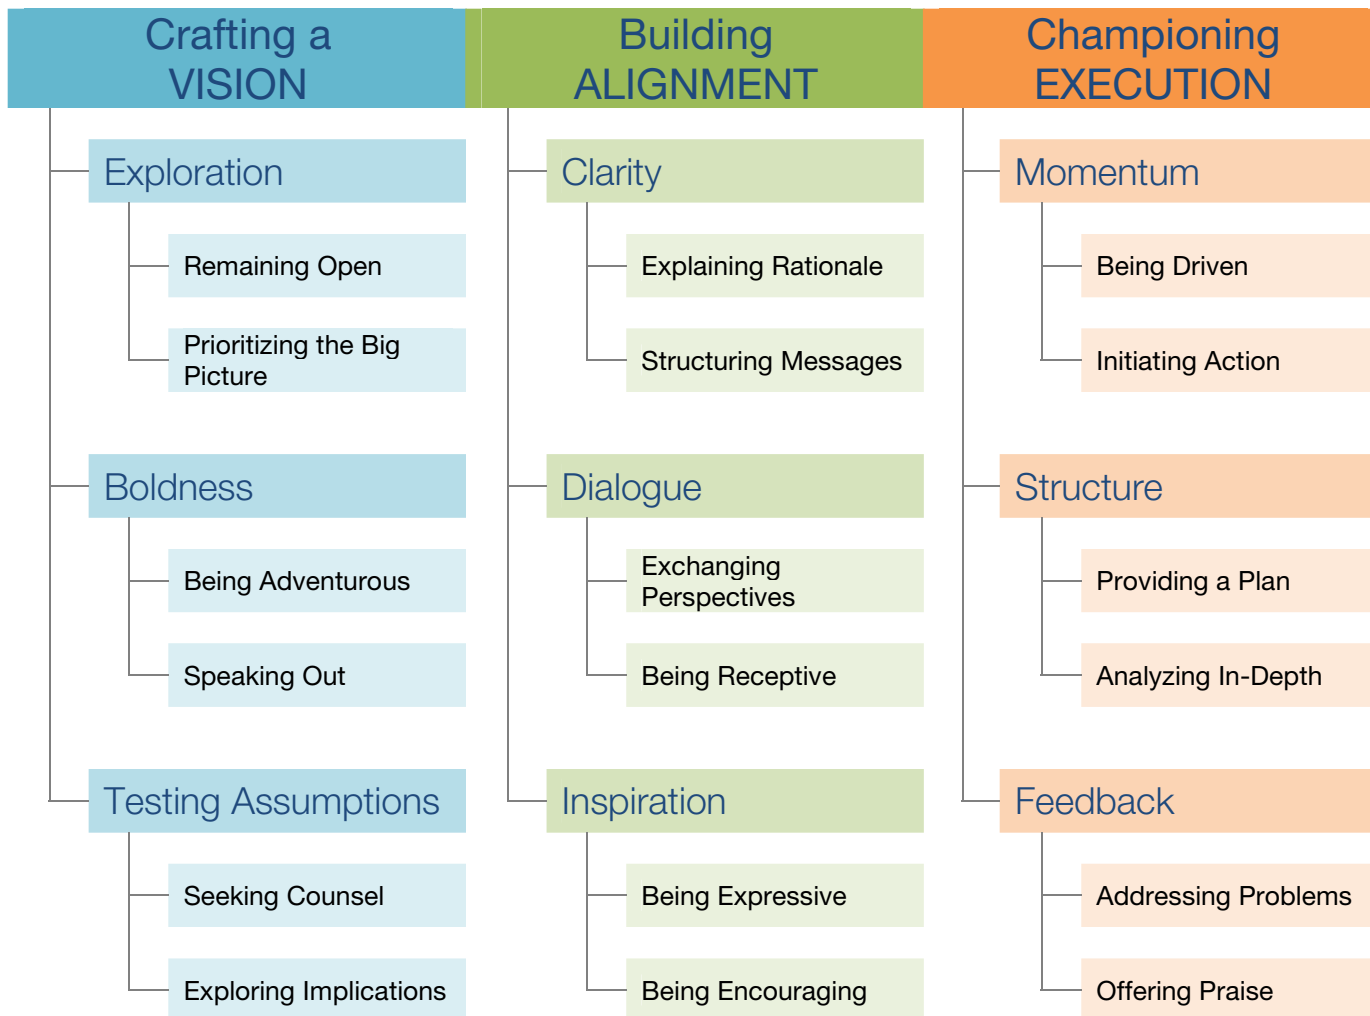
Crafting a VISION

Exploration

Remaining Open

Prioritizing the Big Picture

Boldness

Being Adventurous

Speaking Out

Testing Assumptions

Seeking Counsel

Exploring Implications

Building ALIGNMENT

Clarity

Explaining Rationale

Structuring Messages

Dialogue

Exchanging Perspectives

Being Receptive

Inspiration

Being Expressive

Being Encouraging

Championing EXECUTION

Momentum

Being Driven

Initiating Action

Structure

Providing a Plan

Analyzing In-Depth

Feedback

Addressing Problems

Offering Praise